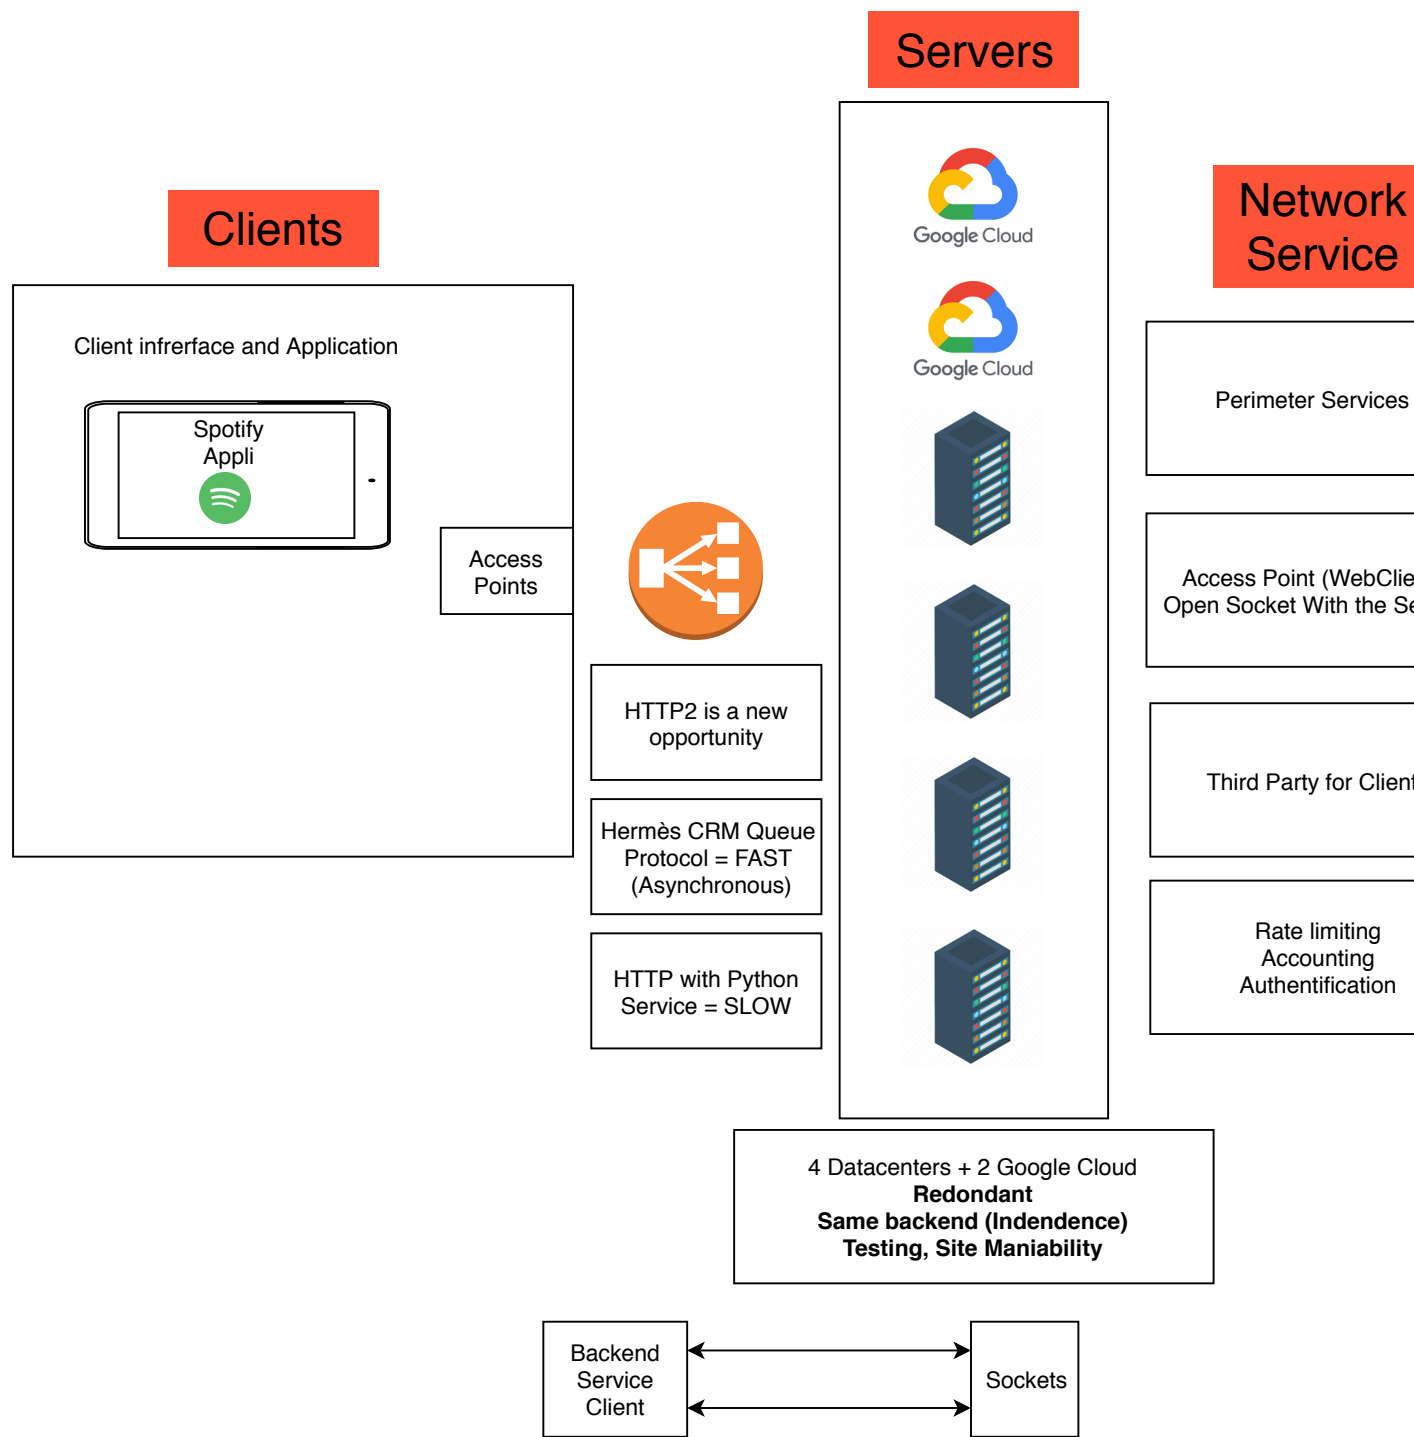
Servers

Clients

Network Service

Client infrerface and Application

Spotify Appli

Access Points

Google Cloud

Google Cloud

Perimeter Services

Access Point (WebClie
Open Socket With the Se

HTTP2 is a new opportunity

Hermès CRM Queue Protocol = FAST (Asynchronous)

HTTP with Python Service = SLOW

Third Party for Client

Rate limiting
Accounting
Authentification

4 Datacenters + 2 Google Cloud
**Redondant**
**Same backend (Indendence)**
**Testing, Site Maniability**

Backend Service Client

Sockets